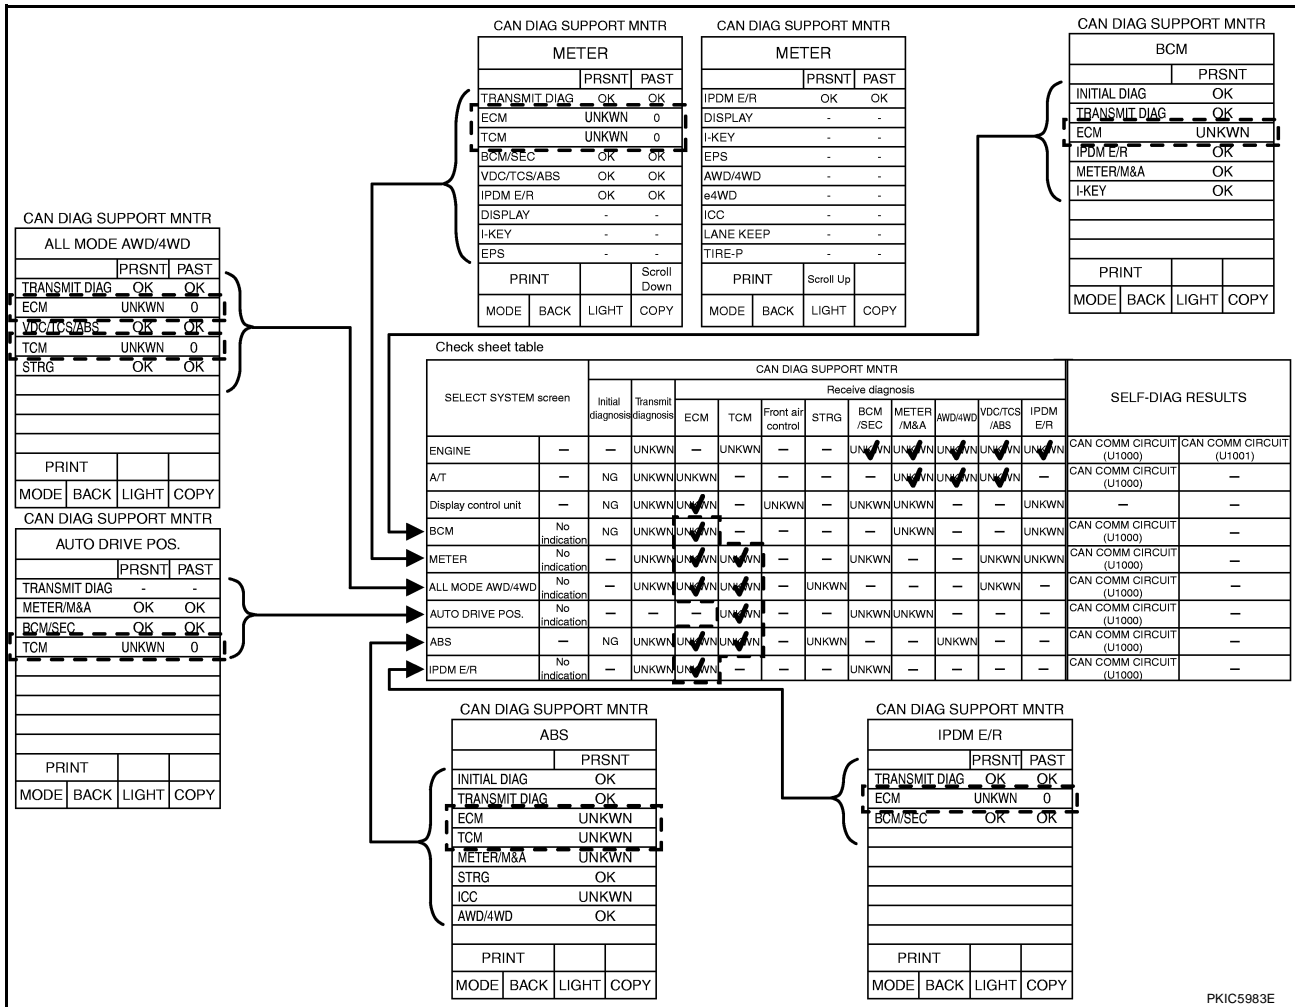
CAN DIAG SUPPORT MNTR

| METER | | |
|---|---|---|
| | PRSNT | PAST |
| TRANSMIT DIAG | OK | OK |
| ECM | UNKWN | 0 |
| TCM | UNKWN | 0 |
| BCM/SEC | OK | OK |
| VDC/TCS/ABS | OK | OK |
| IPDM E/R | OK | OK |
| DISPLAY | - | - |
| I-KEY | - | - |
| EPS | - | - |

PRINT Scroll Down
MODE BACK LIGHT COPY

CAN DIAG SUPPORT MNTR

| METER | | |
|---|---|---|
| | PRSNT | PAST |
| IPDM E/R | OK | OK |
| DISPLAY | - | - |
| I-KEY | - | - |
| EPS | - | - |
| AWD/4WD | - | - |
| e4WD | - | - |
| ICC | - | - |
| LANE KEEP | - | - |
| TIRE-P | - | - |

PRINT Scroll Up
MODE BACK LIGHT COPY

CAN DIAG SUPPORT MNTR

| BCM | |
|---|---|
| | PRSNT |
| INITIAL DIAG | OK |
| TRANSMIT DIAG | OK |
| ECM | UNKWN |
| IPDM E/R | OK |
| METER/M&A | OK |
| I-KEY | OK |

PRINT
MODE BACK LIGHT COPY

CAN DIAG SUPPORT MNTR

| ALL MODE AWD/4WD | | |
|---|---|---|
| | PRSNT | PAST |
| TRANSMIT DIAG | OK | OK |
| ECM | UNKWN | 0 |
| VDC/TCS/ABS | OK | OK |
| TCM | UNKWN | 0 |
| STRG | OK | OK |

PRINT
MODE BACK LIGHT COPY

CAN DIAG SUPPORT MNTR

| AUTO DRIVE POS. | | |
|---|---|---|
| | PRSNT | PAST |
| TRANSMIT DIAG | - | - |
| METER/M&A | OK | OK |
| BCM/SEC | OK | OK |
| TCM | UNKWN | 0 |

PRINT
MODE BACK LIGHT COPY

Check sheet table

| SELECT SYSTEM screen | | Initial diagnosis | Transmit diagnosis | ECM | TCM | Front air control | STRG | BCM /SEC | METER /M&A | AWD/4WD | VDC/TCS /ABS | IPDM E/R | SELF-DIAG RESULTS | |
|---|---|---|---|---|---|---|---|---|---|---|---|---|---|---|
| ENGINE | – | – | UNKWN | – | UNKWN | – | – | UNKWN | UNKWN | UNKWN | UNKWN | UNKWN | CAN COMM CIRCUIT (U1000) | CAN COMM CIRCUIT (U1001) |
| A/T | – | NG | UNKWN | UNKWN | – | – | – | – | UNKWN | UNKWN | UNKWN | – | CAN COMM CIRCUIT (U1000) | – |
| Display control unit | – | NG | UNKWN | UNKWN | – | UNKWN | – | UNKWN | UNKWN | – | – | UNKWN | – | – |
| BCM | No indication | NG | UNKWN | UNKWN | – | – | – | – | UNKWN | – | – | UNKWN | CAN COMM CIRCUIT (U1000) | – |
| METER | No indication | – | UNKWN | UNKWN | UNKWN | – | – | UNKWN | – | – | UNKWN | UNKWN | CAN COMM CIRCUIT (U1000) | – |
| ALL MODE AWD/4WD | No indication | – | UNKWN | UNKWN | UNKWN | – | UNKWN | – | – | – | UNKWN | – | CAN COMM CIRCUIT (U1000) | – |
| AUTO DRIVE POS. | No indication | – | – | – | UNKWN | – | – | UNKWN | UNKWN | – | – | – | CAN COMM CIRCUIT (U1000) | – |
| ABS | – | NG | UNKWN | UNKWN | UNKWN | – | UNKWN | – | – | UNKWN | – | – | CAN COMM CIRCUIT (U1000) | – |
| IPDM E/R | No indication | – | UNKWN | UNKWN | – | – | – | UNKWN | – | – | – | – | CAN COMM CIRCUIT (U1000) | – |

CAN DIAG SUPPORT MNTR
Receive diagnosis

CAN DIAG SUPPORT MNTR

| ABS | |
|---|---|
| | PRSNT |
| INITIAL DIAG | OK |
| TRANSMIT DIAG | OK |
| ECM | UNKWN |
| TCM | UNKWN |
| METER/M&A | UNKWN |
| STRG | OK |
| ICC | UNKWN |
| AWD/4WD | OK |

PRINT
MODE BACK LIGHT COPY

CAN DIAG SUPPORT MNTR

| IPDM E/R | | |
|---|---|---|
| | PRSNT | PAST |
| TRANSMIT DIAG | OK | OK |
| ECM | UNKWN | 0 |
| BCM/SEC | OK | OK |

PRINT
MODE BACK LIGHT COPY

PKIC5983E